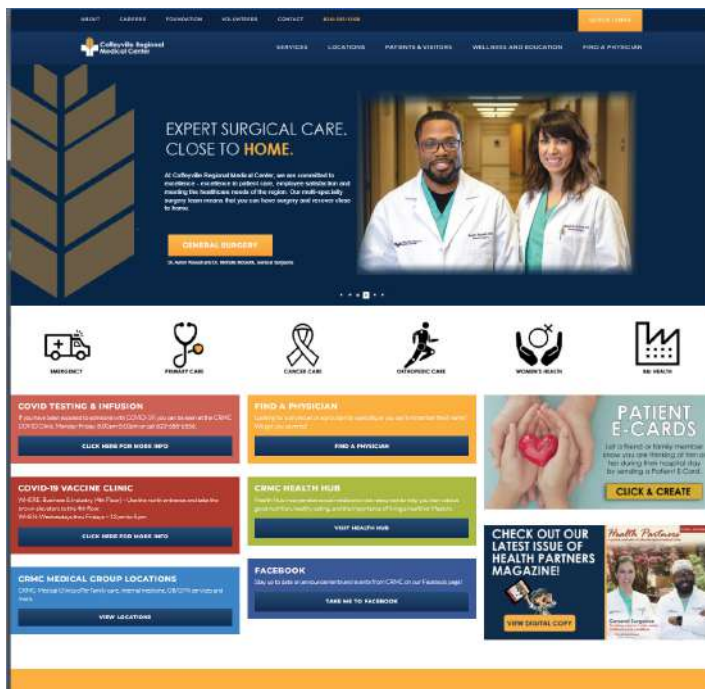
ABOUT CAREERS FOUNDATION VOLUNTEERS CONTACT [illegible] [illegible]

Colleyville Regional Medical Center

SERVICES LOCATIONS PATIENTS & VISITORS WELLNESS AND EDUCATION FIND A PHYSICIAN

EXPERT SURGICAL CARE. CLOSE TO HOME.

At Colleyville Regional Medical Center, we are committed to excellence - excellence in patient care, employee satisfaction and meeting the healthcare needs of the region. Our multi-specialty surgery team means that you can have surgery and recover close to home.

GENERAL SURGERY

Dr. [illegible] and Dr. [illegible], General Surgeons

EMERGENCY PRIMARY CARE CANCER CARE ORTHOPEDIC CARE WOMEN'S HEALTH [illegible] HEALTH

COVID TESTING & INFUSION
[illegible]
CLICK HERE FOR MORE INFO

FIND A PHYSICIAN
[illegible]
FIND A PHYSICIAN

PATIENT E-CARDS
Let a friend or family member know you are thinking of him or her during their hospital stay by sending a Patient E-Card.
CLICK & CREATE

COVID-19 VACCINE CLINIC
WHERE: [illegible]
WHEN: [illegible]
CLICK HERE FOR MORE INFO

CRMC HEALTH HUB
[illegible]
VISIT HEALTH HUB

CHECK OUT OUR LATEST ISSUE OF HEALTH PARTNERS MAGAZINE!
VIEW DIGITAL COPY
Health Partners
General Surgeons

CRMC MEDICAL GROUP LOCATIONS
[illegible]
VIEW LOCATIONS

FACEBOOK
Stay up to date on announcements and events from CRMC on our Facebook page!
TAKE ME TO FACEBOOK